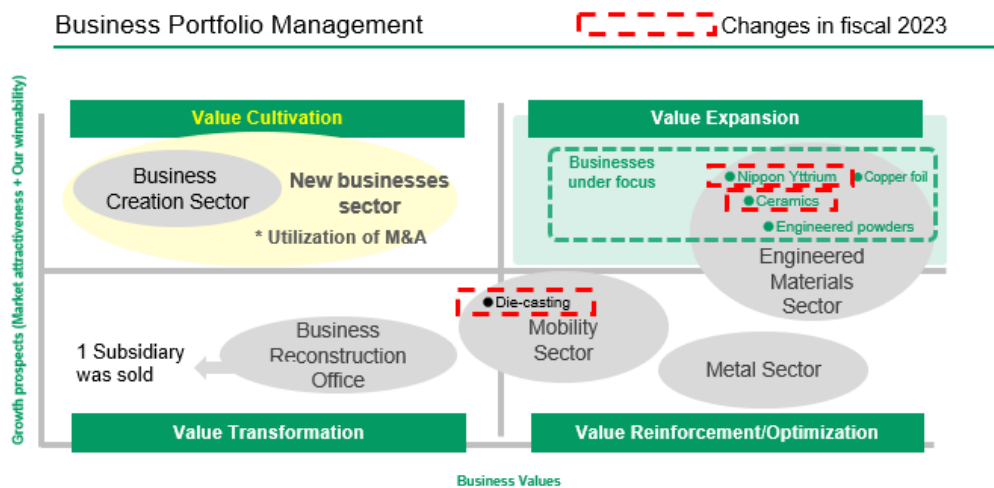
Business Portfolio Management

Changes in fiscal 2023

Growth prospects (Market attractiveness + Our winnability)

Value Cultivation

Business Creation Sector

New businesses sector

* Utilization of M&A

Value Expansion

Businesses under focus

Nippon Yttrium

Copper foil

Ceramics

Engineered powders

Engineered Materials Sector

Die-casting

Mobility Sector

1 Subsidiary was sold

Business Reconstruction Office

Metal Sector

Value Transformation

Value Reinforcement/Optimization

Business Values